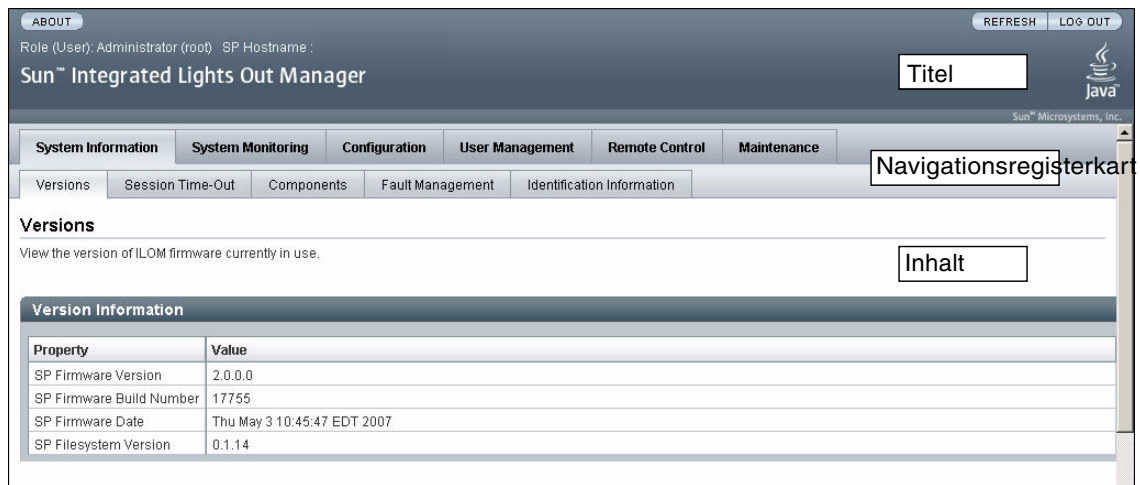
ABOUT

REFRESH LOG OUT

Role (User): Administrator (root) SP Hostname :

Sun™ Integrated Lights Out Manager

Titel

Java

Sun™ Microsystems, Inc.

System Information System Monitoring Configuration User Management Remote Control Maintenance

Navigationsregisterkart

Versions Session Time-Out Components Fault Management Identification Information

Versions

View the version of ILOM firmware currently in use.

Inhalt

Version Information

| Property | Value |
|---|---|
| SP Firmware Version | 2.0.0.0 |
| SP Firmware Build Number | 17755 |
| SP Firmware Date | Thu May 3 10:45:47 EDT 2007 |
| SP Filesystem Version | 0.1.14 |